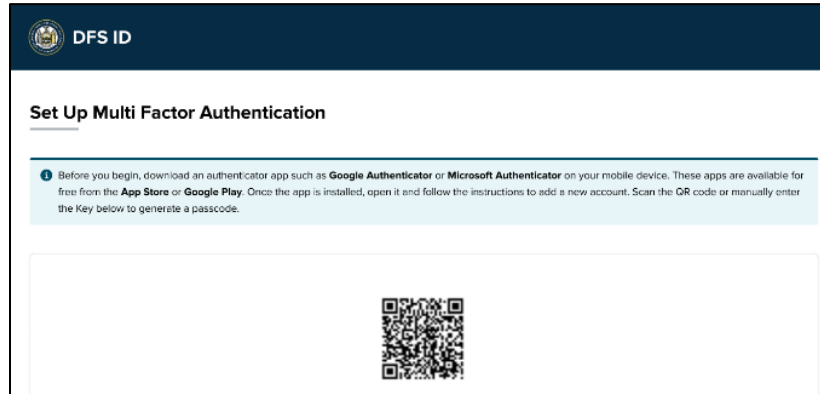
DFS ID

Set Up Multi Factor Authentication

Before you begin, download an authenticator app such as Google Authenticator or Microsoft Authenticator on your mobile device. These apps are available for free from the App Store or Google Play. Once the app is installed, open it and follow the instructions to add a new account. Scan the QR code or manually enter the Key below to generate a passcode.